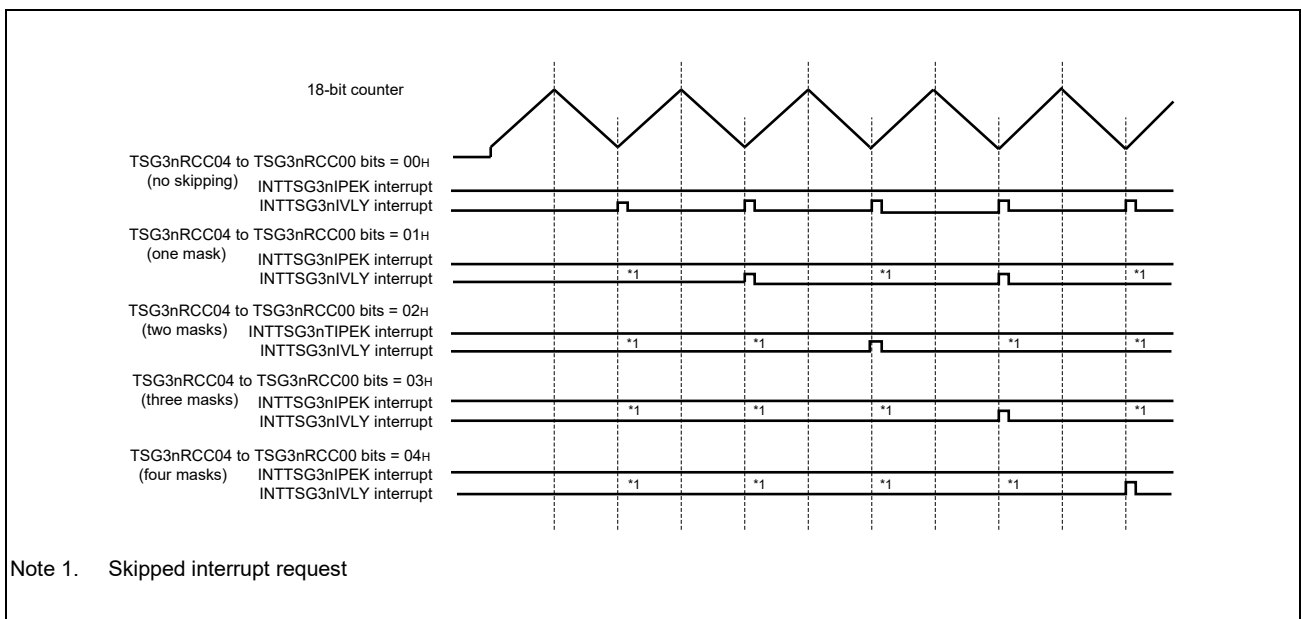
18-bit counter

TSG3nRCC04 to TSG3nRCC00 bits = 00H
(no skipping) INTTSG3nIPEK interrupt
INTTSG3nIVLY interrupt

TSG3nRCC04 to TSG3nRCC00 bits = 01H
(one mask) INTTSG3nIPEK interrupt
INTTSG3nIVLY interrupt
*1 *1 *1

TSG3nRCC04 to TSG3nRCC00 bits = 02H
(two masks) INTTSG3nTIPEK interrupt
INTTSG3nIVLY interrupt
*1 *1 *1 *1

TSG3nRCC04 to TSG3nRCC00 bits = 03H
(three masks) INTTSG3nIPEK interrupt
INTTSG3nIVLY interrupt
*1 *1 *1 *1

TSG3nRCC04 to TSG3nRCC00 bits = 04H
(four masks) INTTSG3nIPEK interrupt
INTTSG3nIVLY interrupt
*1 *1 *1 *1

Note 1. Skipped interrupt request